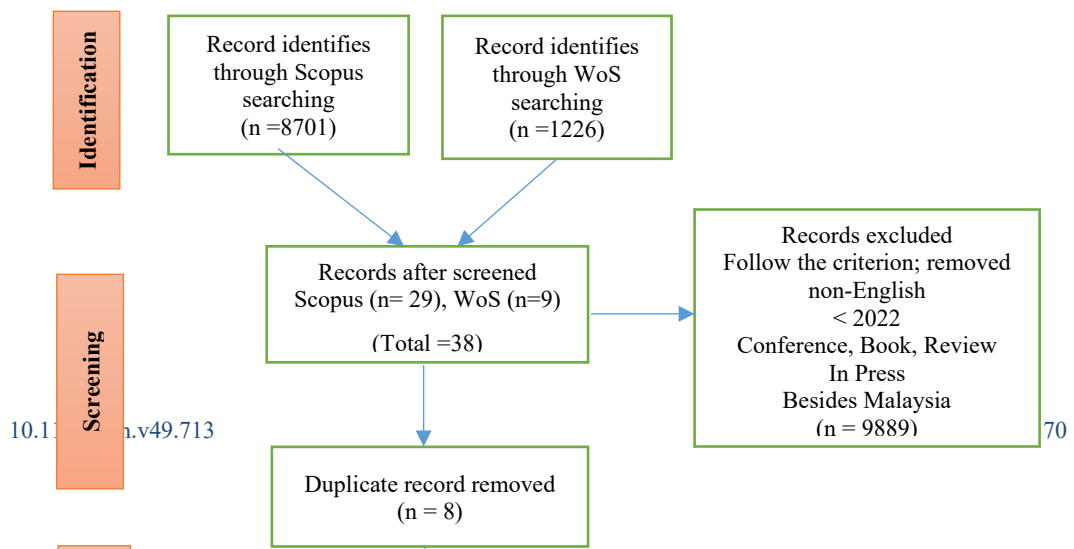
Identification

Record identifies through Scopus searching (n =8701)

Record identifies through WoS searching (n =1226)

Records after screened Scopus (n= 29), WoS (n=9)

(Total =38)

Records excluded
Follow the criterion; removed non-English
< 2022
Conference, Book, Review
In Press
Besides Malaysia
(n = 9889)

Screening

10.1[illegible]n.v49.713

70

Duplicate record removed (n = 8)